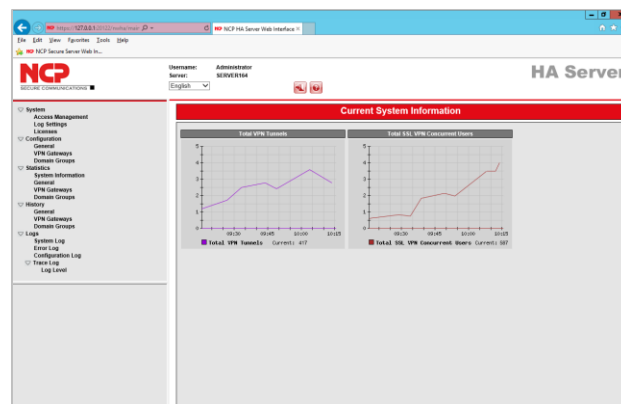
https://127.0.0.1:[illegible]
NCP NCP HA Server Web Interface ×

File Edit View Favorites Tools Help

NCP NCP Secure Server Web In...

NCP
SECURE COMMUNICATIONS

Username: Administrator
Server: SERVER164
English

HA Server

System
Access Management
Log Settings
Licenses
Configuration
General
VPN Gateways
Domain Groups
Statistics
System Information
General
VPN Gateways
Domain Groups
History
General
VPN Gateways
Domain Groups
Logs
System Log
Error Log
Configuration Log
Trace Log
Log Level

Current System Information

Total VPN Tunnels

5
4
3
2
1
0
09:30 09:45 10:00 10:15

Total VPN Tunnels Current: 417

Total SSL VPN Concurrent Users

5
4
3
2
1
0
09:30 09:45 10:00 10:15

Total SSL VPN Concurrent Users Current: 587